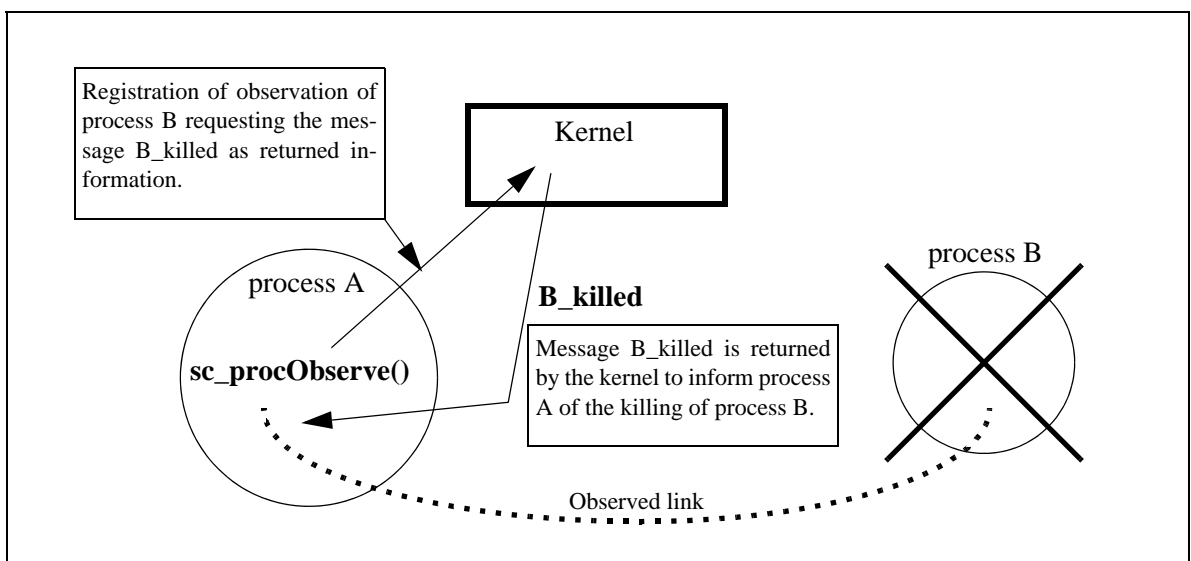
Registration of observation of process B requesting the message B_killed as returned information.

Kernel

process A

sc_procObserve()

B_killed

Message B_killed is returned by the kernel to inform process A of the killing of process B.

process B

Observed link